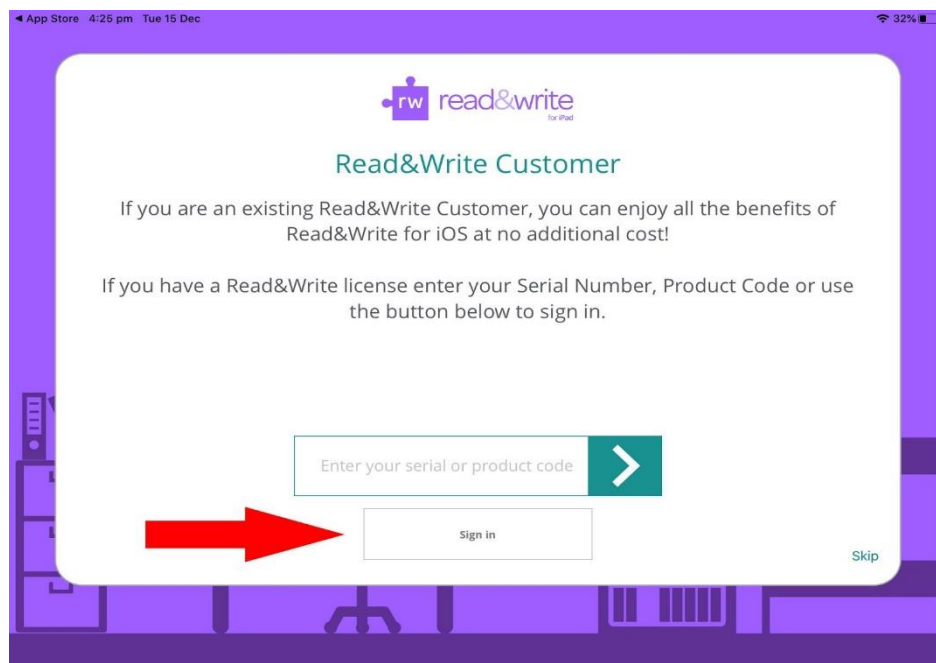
◀ App Store 4:25 pm Tue 15 Dec
32%

rw read&write
for iPad

Read&Write Customer

If you are an existing Read&Write Customer, you can enjoy all the benefits of Read&Write for iOS at no additional cost!

If you have a Read&Write license enter your Serial Number, Product Code or use the button below to sign in.

Enter your serial or product code

Sign in

Skip